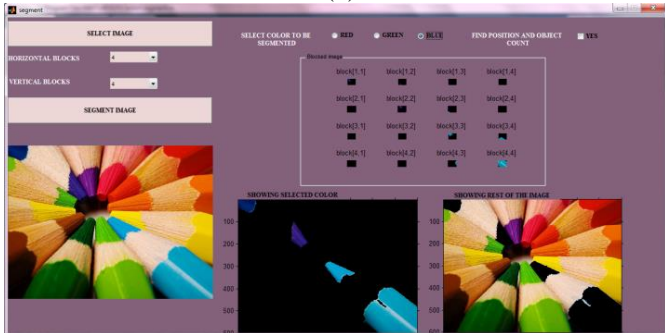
segment

SELECT IMAGE

HORIZONTAL BLOCKS 4

VERTICAL BLOCKS 4

SEGMENT IMAGE

SELECT COLOR TO BE SEGMENTED

RED

GREEN

BLUE

FIND POSITION AND OBJECT COUNT

YES

Blocked image

block[1,1] block[1,2] block[1,3] block[1,4]

block[2,1] block[2,2] block[2,3] block[2,4]

block[3,1] block[3,2] block[3,3] block[3,4]

block[4,1] block[4,2] block[4,3] block[4,4]

SHOWING SELECTED COLOR

100

200

300

400

500

SHOWING REST OF THE IMAGE

100

200

300

400

500